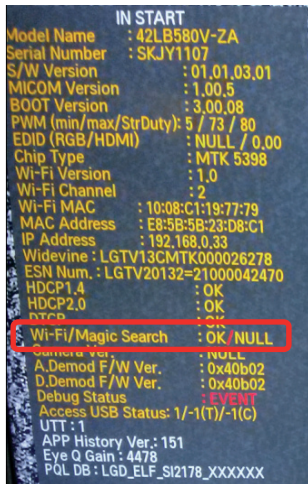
IN START
Model Name : 42LB580V-ZA
Serial Number : SKJY1107
S/W Version : 01.01.03.01
MICOM Version : 1.00.5
BOOT Version : 3.00.08
PWM (min/max/StrDuty): 5 / 73 / 80
EDID (RGB/HDMI) : NULL / 0.00
Chip Type : MTK 5398
Wi-Fi Version : 1.0
Wi-Fi Channel : 2
Wi-Fi MAC : 10:08:C1:19:77:79
MAC Address : E8:5B:5B:23:D8:C1
IP Address : 192.168.0.33
Widevine : LGTV13CMTK000026278
ESN Num. : LGTV20132=21000042470
HDCP1.4 : OK
HDCP2.0 : OK
DTCP : OK
Wi-Fi/Magic Search : OK/NULL
Camera Ver. : NULL
A.Demod F/W Ver. : 0x40b02
D.Demod F/W Ver. : 0x40b02
Debug Status : EVENT
Access USB Status: 1/-1(T)/-1(C)
UTT : 1
APP History Ver.: 151
Eye Q Gain : 4478
PQL DB : LGD_ELF_SI2178_XXXXXX